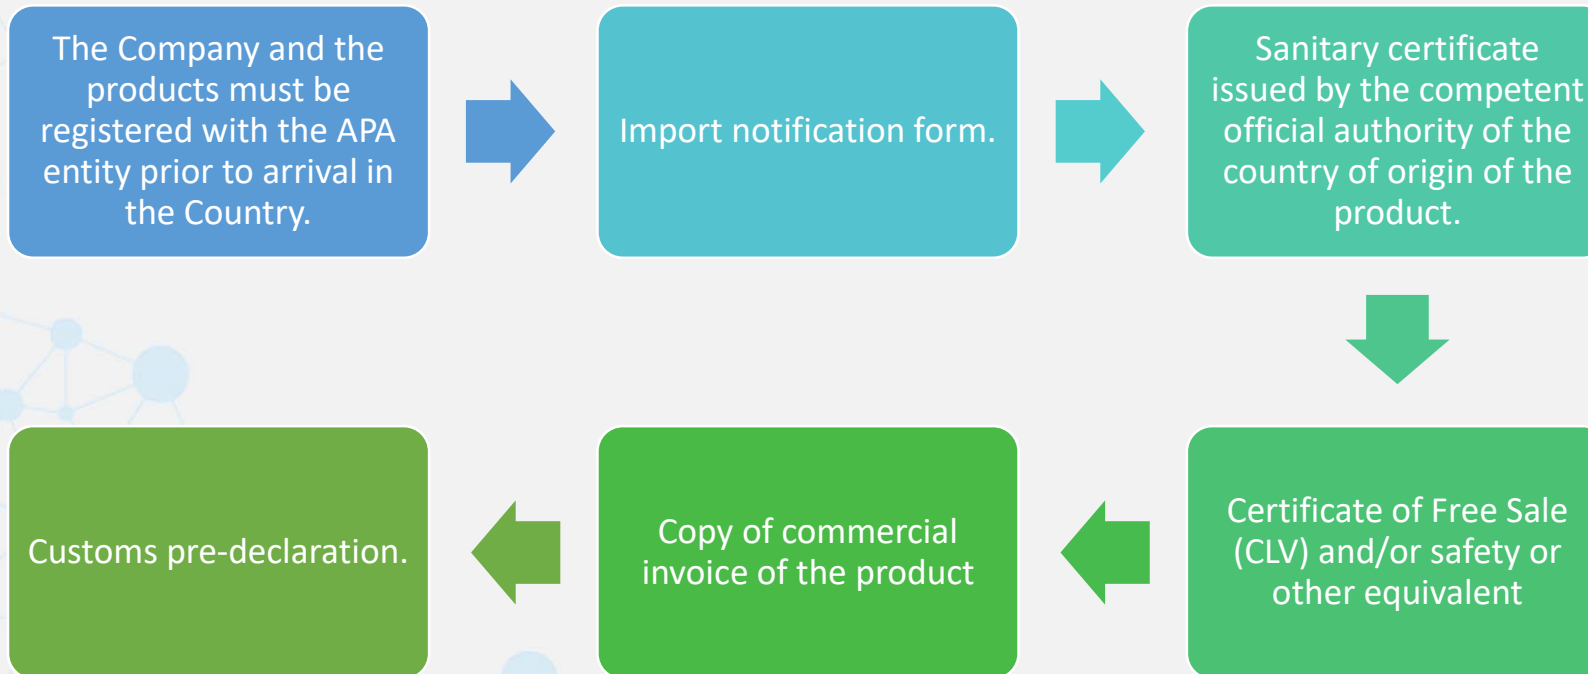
The Company and the products must be registered with the APA entity prior to arrival in the Country.

Import notification form.

Sanitary certificate issued by the competent official authority of the country of origin of the product.

Certificate of Free Sale (CLV) and/or safety or other equivalent

Copy of commercial invoice of the product

Customs pre-declaration.